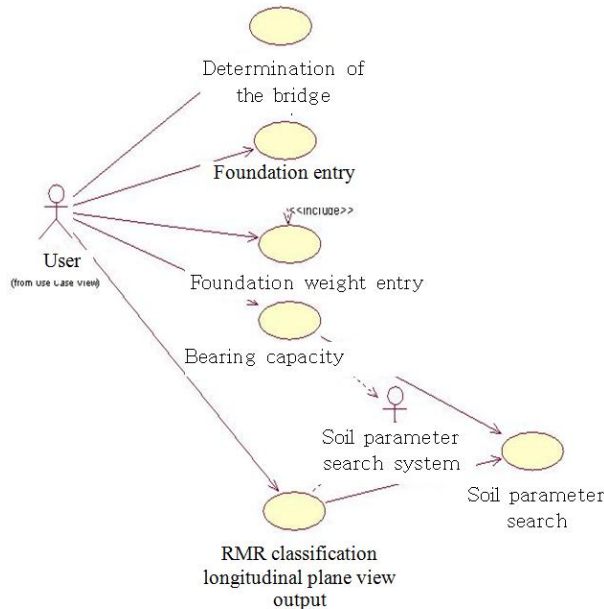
Determination of the bridge

Foundation entry

<<include>>

User

(from Use Case View)

Foundation weight entry

Bearing capacity

Soil parameter search system

Soil parameter search

RMR classification longitudinal plane view output